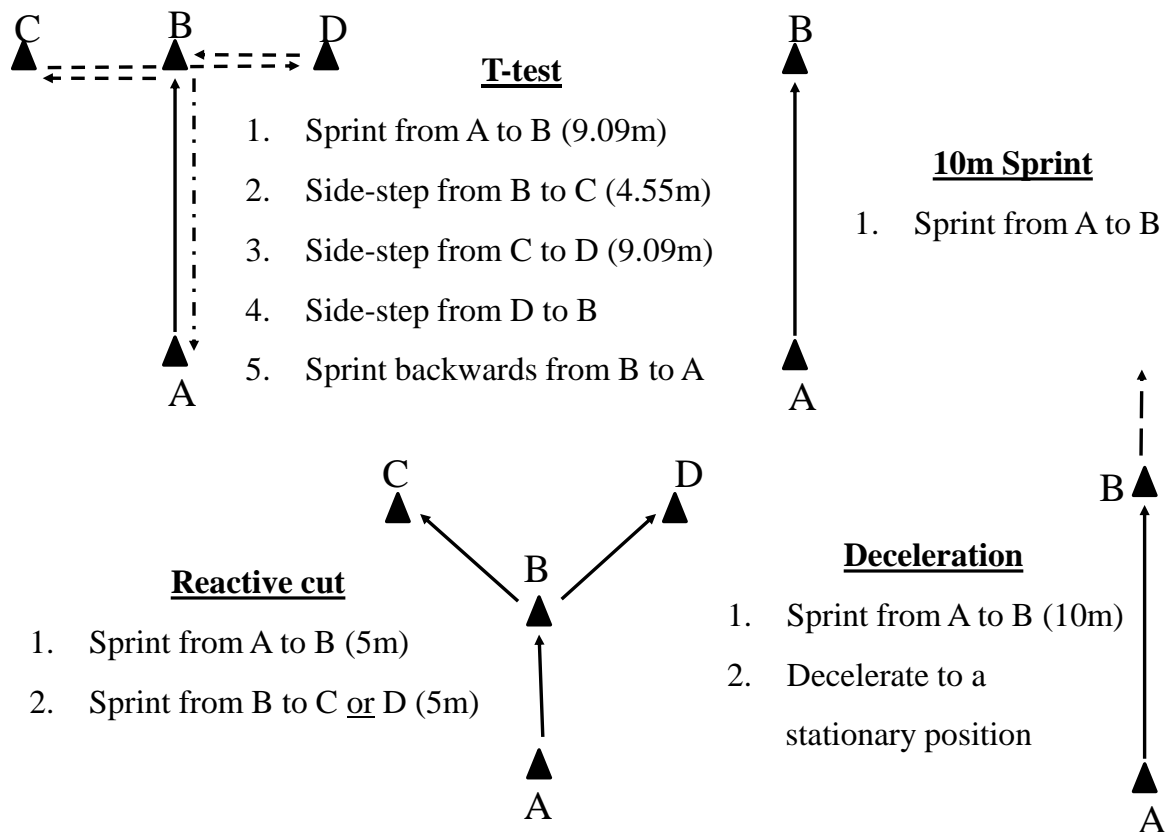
C B D

**T-test**

1. Sprint from A to B (9.09m)
2. Side-step from B to C (4.55m)
3. Side-step from C to D (9.09m)
4. Side-step from D to B
5. Sprint backwards from B to A

A

B

**10m Sprint**

1. Sprint from A to B

A

C D

B

**Reactive cut**

1. Sprint from A to B (5m)
2. Sprint from B to C or D (5m)

A

B

**Deceleration**

1. Sprint from A to B (10m)
2. Decelerate to a stationary position

A